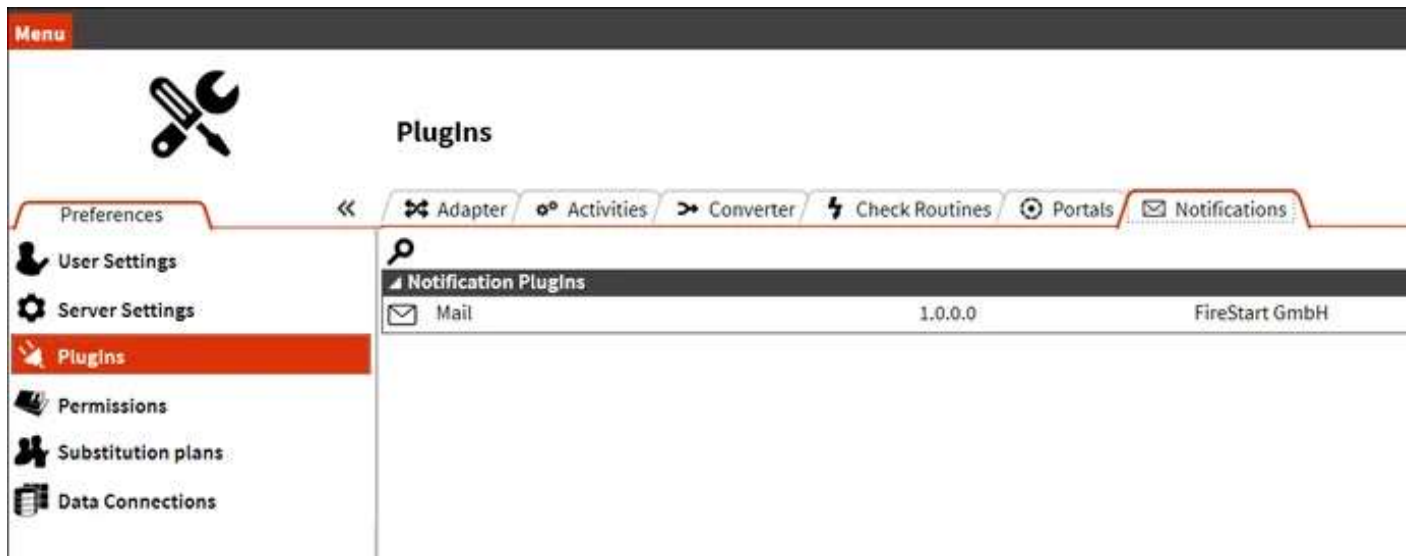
Menu

PlugIns

Preferences

«

Adapter | Activities | Converter | Check Routines | Portals | Notifications

User Settings
Server Settings
PlugIns
Permissions
Substitution plans
Data Connections

Notification PlugIns

| Mail | 1.0.0.0 | FireStart GmbH |
|---|---|---|